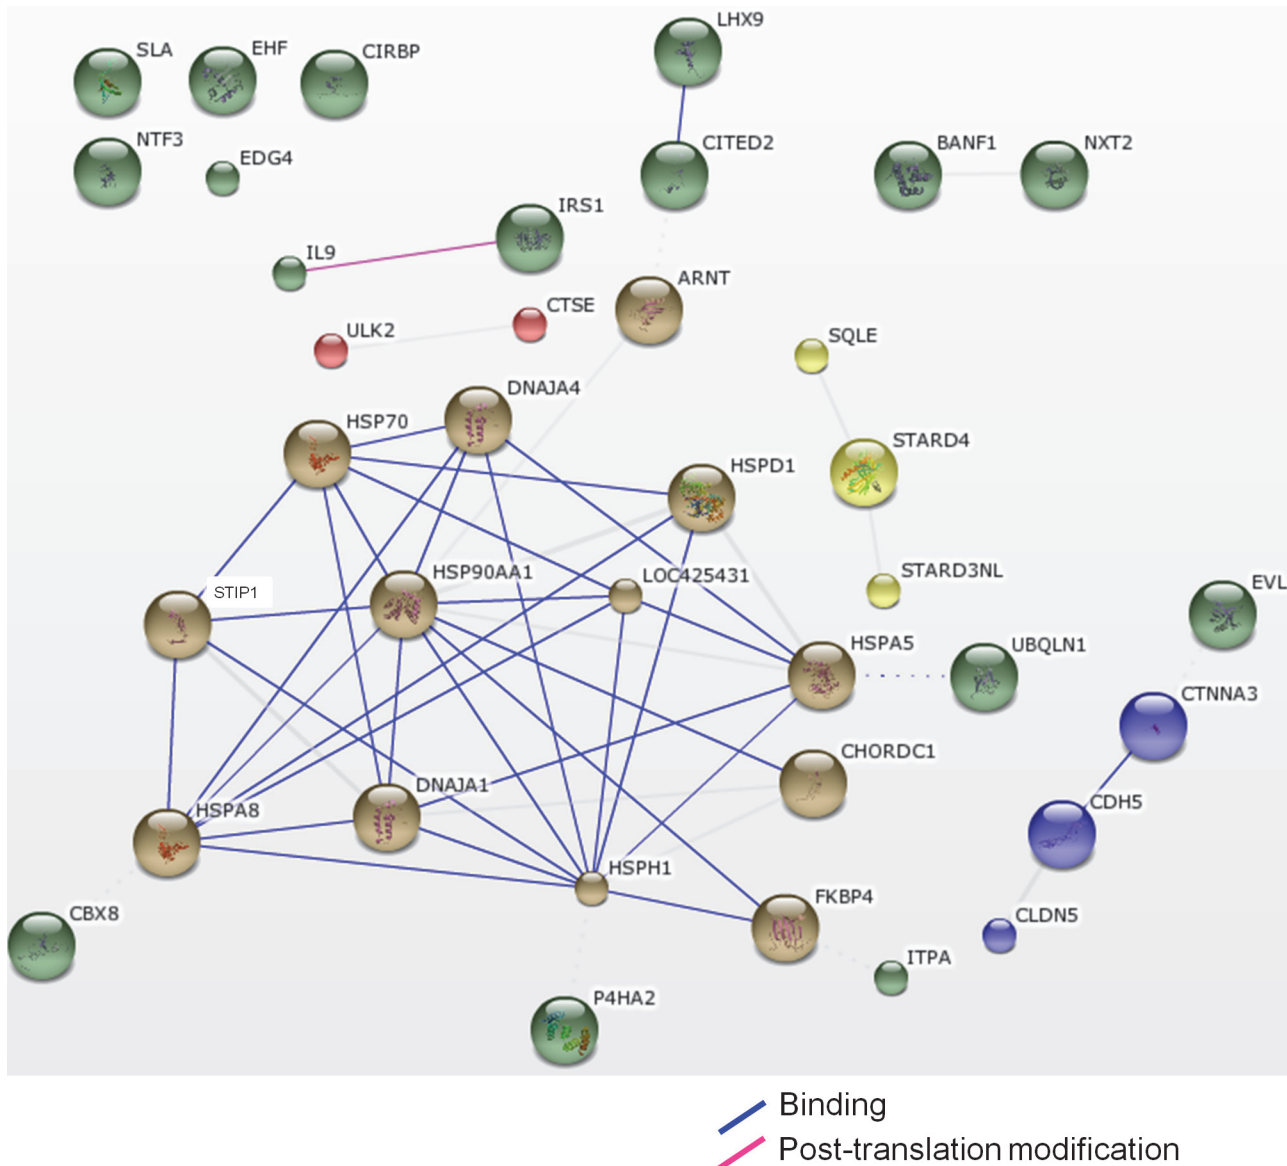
SLA
EHF
CIRBP
LHX9
NTF3
EDG4
CITED2
BANF1
NXT2
IRS1
IL9
ARNT
ULK2
CTSE
SQLE
DNAJA4
HSP70
STARD4
HSPD1
STIP1
HSP90AA1
LOC425431
STARD3NL
EVL
HSPA5
UBQLN1
CTNNA3
CHORDC1
DNAJA1
CDH5
HSPA8
HSPH1
FKBP4
CBX8
CLDN5
ITPA
P4HA2

Binding
Post-translation modification